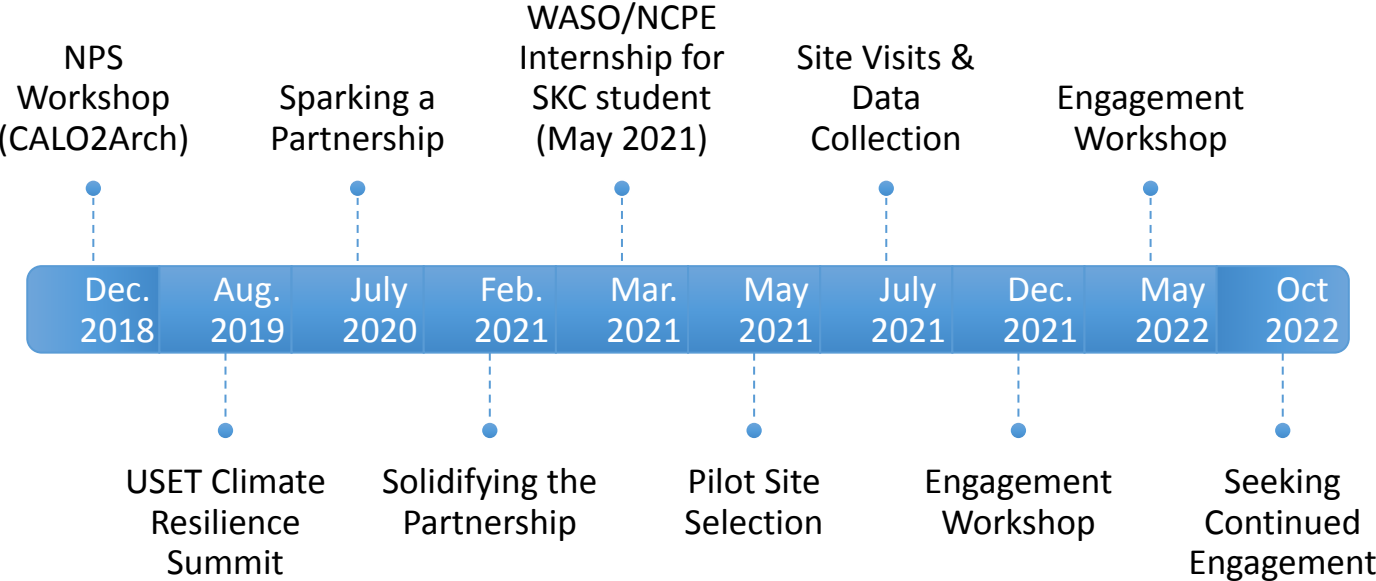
NPS Workshop (CALO2Arch)

Sparking a Partnership

WASO/NCPE Internship for SKC student (May 2021)

Site Visits & Data Collection

Engagement Workshop

Dec. 2018

Aug. 2019

July 2020

Feb. 2021

Mar. 2021

May 2021

July 2021

Dec. 2021

May 2022

Oct 2022

USET Climate Resilience Summit

Solidifying the Partnership

Pilot Site Selection

Engagement Workshop

Seeking Continued Engagement